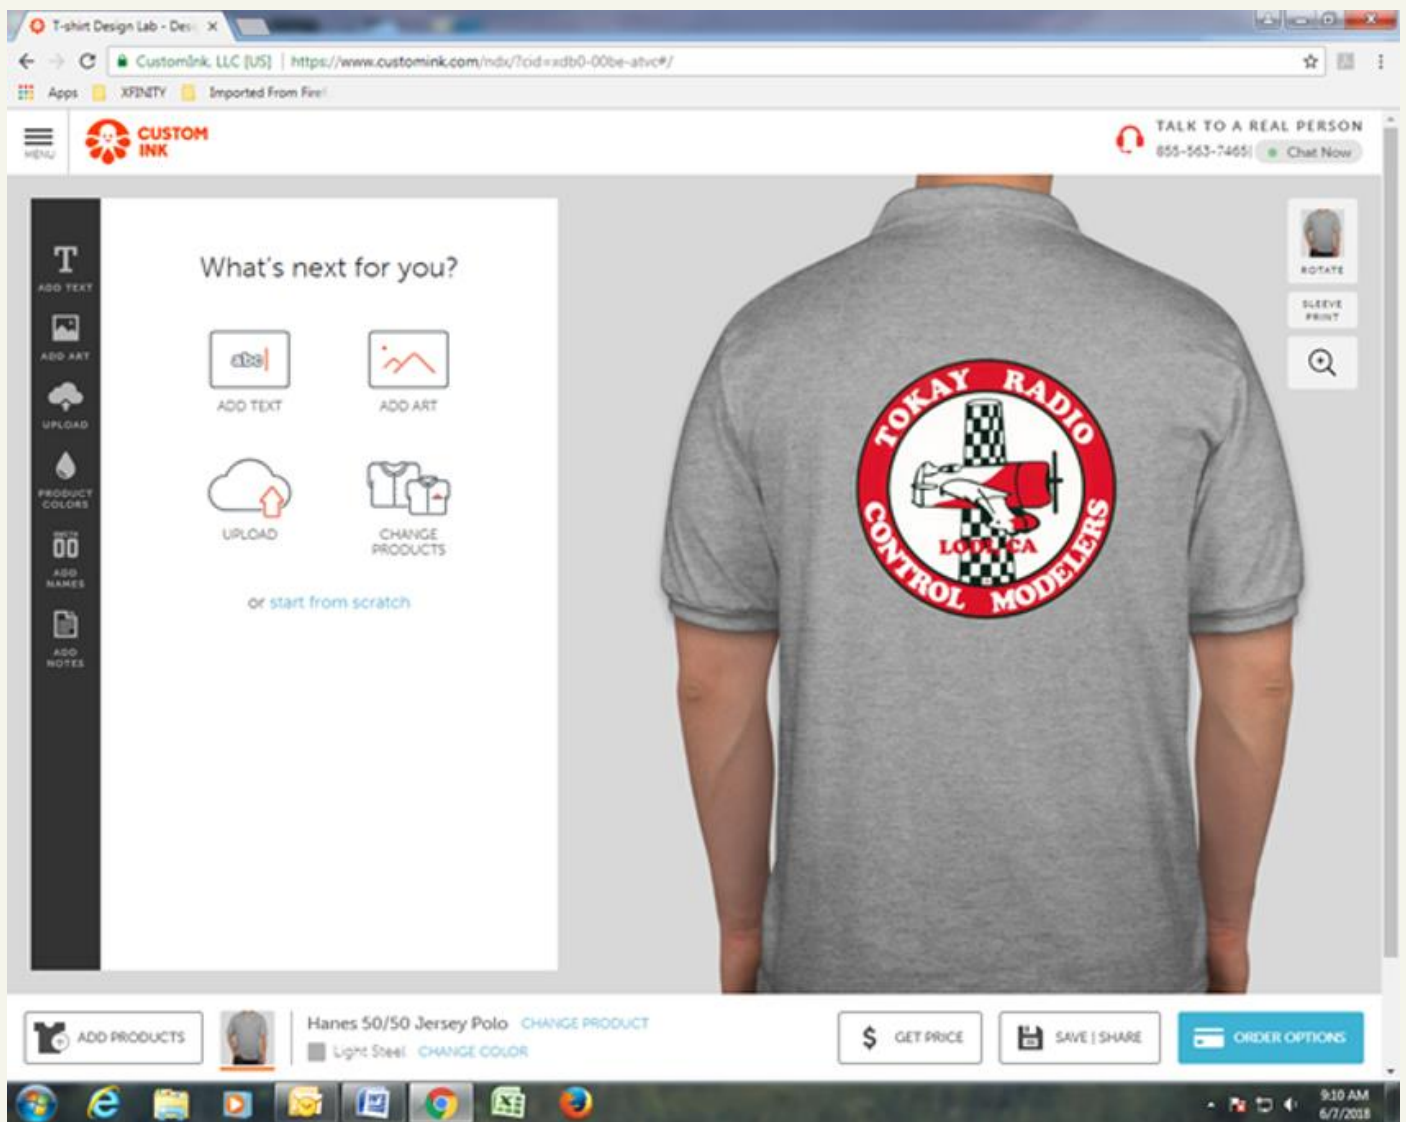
T-shirt Design Lab - Des ×

CustomInk, LLC [US] | https://www.customink.com/ndx/?cid=xdb0-00be-atvc#/

Apps XFINITY Imported From Fire

MENU

CUSTOM INK

TALK TO A REAL PERSON
855-563-7465 | Chat Now

ADD TEXT
ADD ART
UPLOAD
PRODUCT COLORS
ADD NAMES
ADD NOTES

What's next for you?

abc

ADD TEXT

ADD ART

UPLOAD

CHANGE PRODUCTS

or start from scratch

ROTATE

SLEEVE PRINT

TOKAY RADIO
LODI, CA
CONTROL MODELERS

ADD PRODUCTS

Hanes 50/50 Jersey Polo CHANGE PRODUCT
Light Steel CHANGE COLOR

$ GET PRICE

SAVE | SHARE

ORDER OPTIONS

9:10 AM
6/7/2018